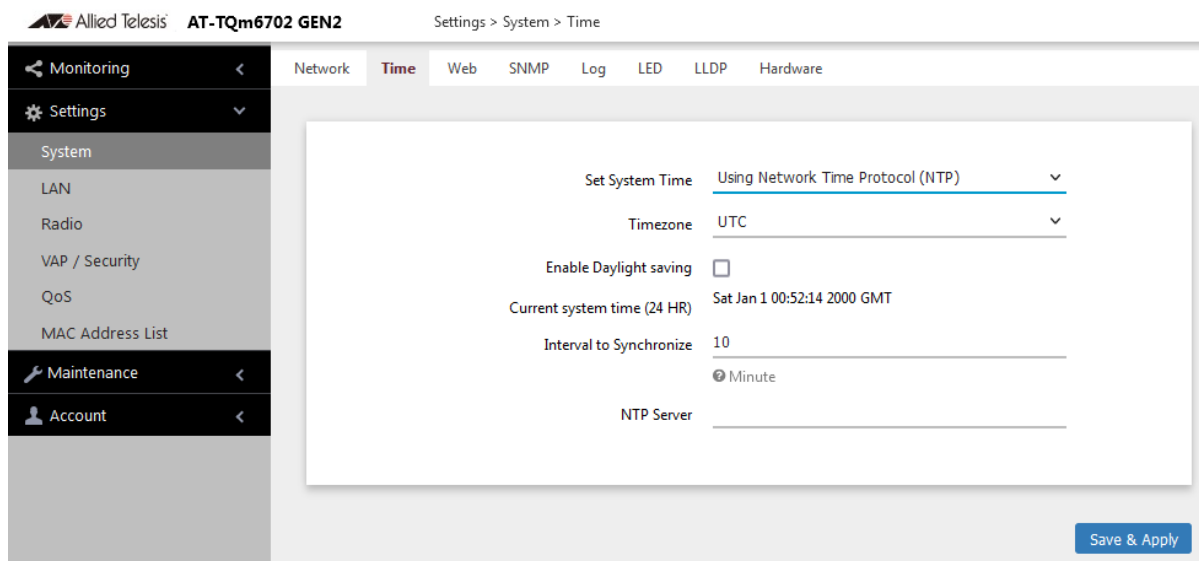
Allied Telesis AT-TQm6702 GEN2

Settings > System > Time

Monitoring
Settings
System
LAN
Radio
VAP / Security
QoS
MAC Address List
Maintenance
Account

Network Time Web SNMP Log LED LLDP Hardware

Set System Time Using Network Time Protocol (NTP)
Timezone UTC
Enable Daylight saving
Current system time (24 HR) Sat Jan 1 00:52:14 2000 GMT
Interval to Synchronize 10
Minute
NTP Server

Save & Apply